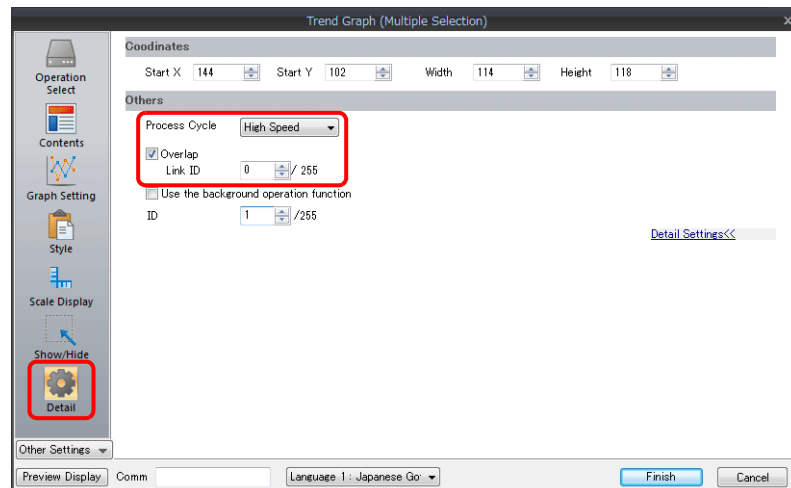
Trend Graph (Multiple Selection)

Operation Select
Contents
Graph Setting
Style
Scale Display
Show/Hide
Detail

Coodinates
Start X 144 Start Y 102 Width 114 Height 118

Others
Process Cycle High Speed
Overlap
Link ID 0 / 255
Use the background operation function
ID 1 /255

Detail Settings<<

Other Settings

Preview Display Comm Language 1 : Japanese Go Finish Cancel